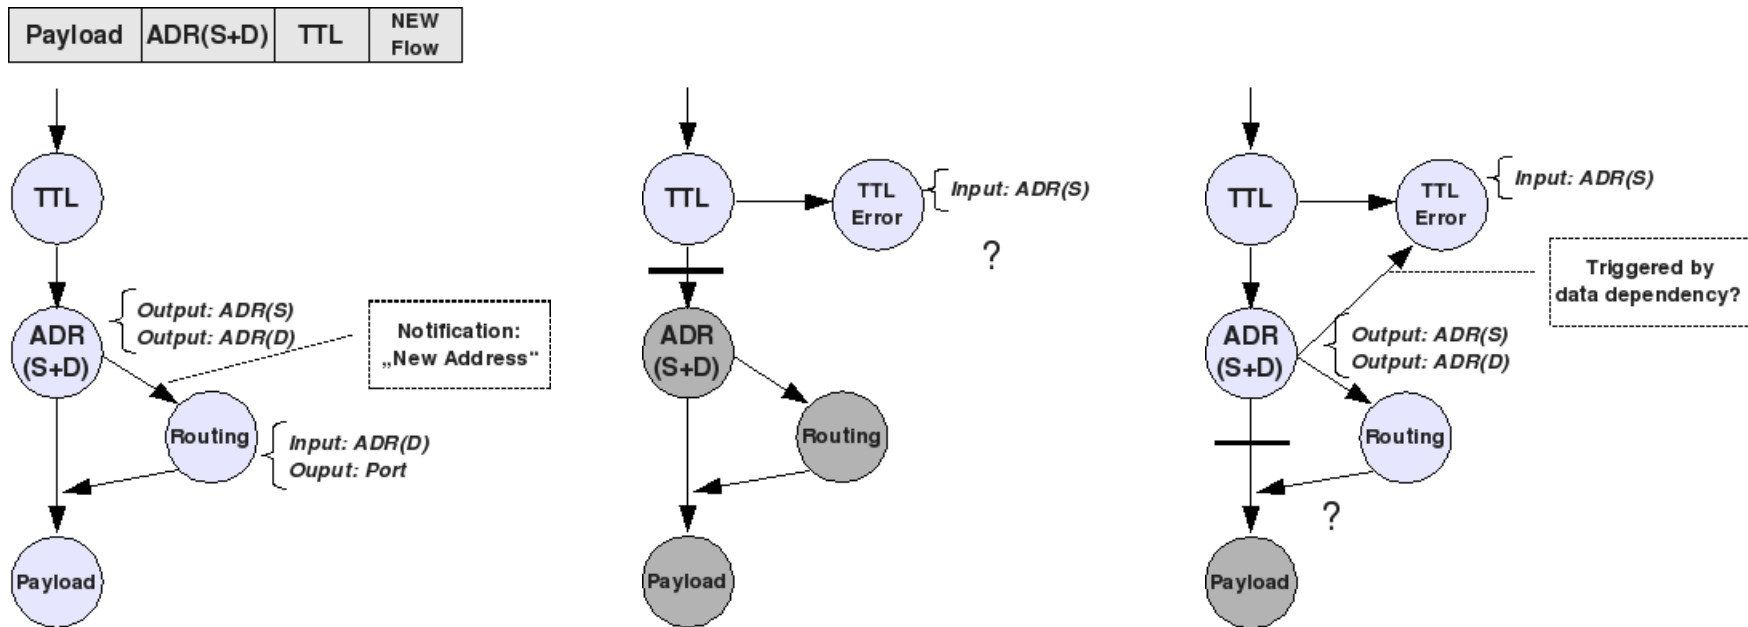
| Payload | ADR(S+D) | TTL | NEW Flow |
|---|---|---|---|

TTL

ADR (S+D)

Output: ADR(S)
Output: ADR(D)

Notification: „New Address“

Routing

Input: ADR(D)
Ouput: Port

Payload

TTL

TTL Error

Input: ADR(S)

?

ADR (S+D)

Routing

Payload

TTL

TTL Error

Input: ADR(S)

Triggered by data dependency?

ADR (S+D)

Output: ADR(S)
Output: ADR(D)

Routing

?

Payload